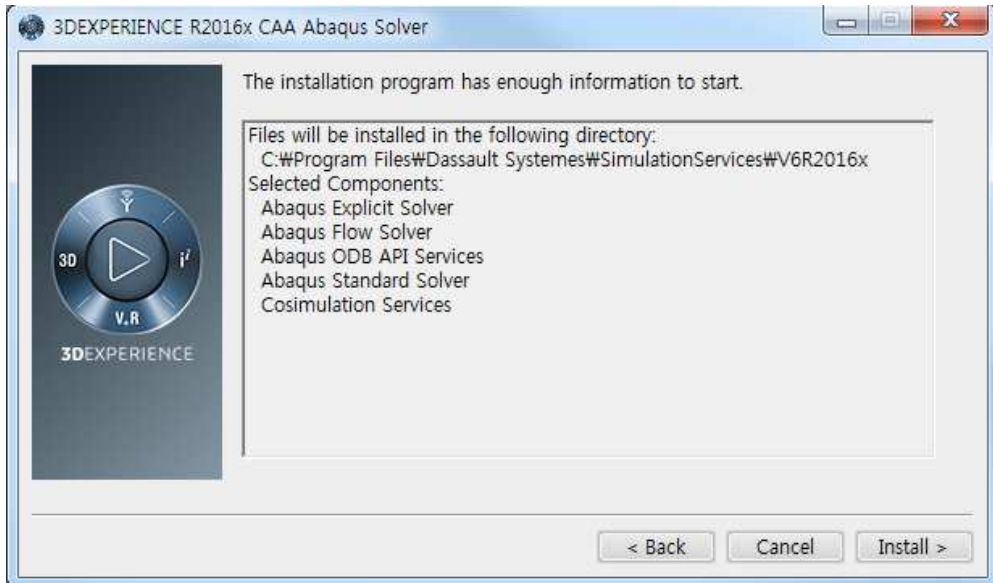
3DEXPERIENCE R2016x CAA Abaqus Solver

3D
$i^2$
V,R
3DEXPERIENCE

The installation program has enough information to start.

Files will be installed in the following directory:
C:₩Program Files₩Dassault Systemes₩SimulationServices₩V6R2016x
Selected Components:
Abaqus Explicit Solver
Abaqus Flow Solver
Abaqus ODB API Services
Abaqus Standard Solver
Cosimulation Services

< Back
Cancel
Install >